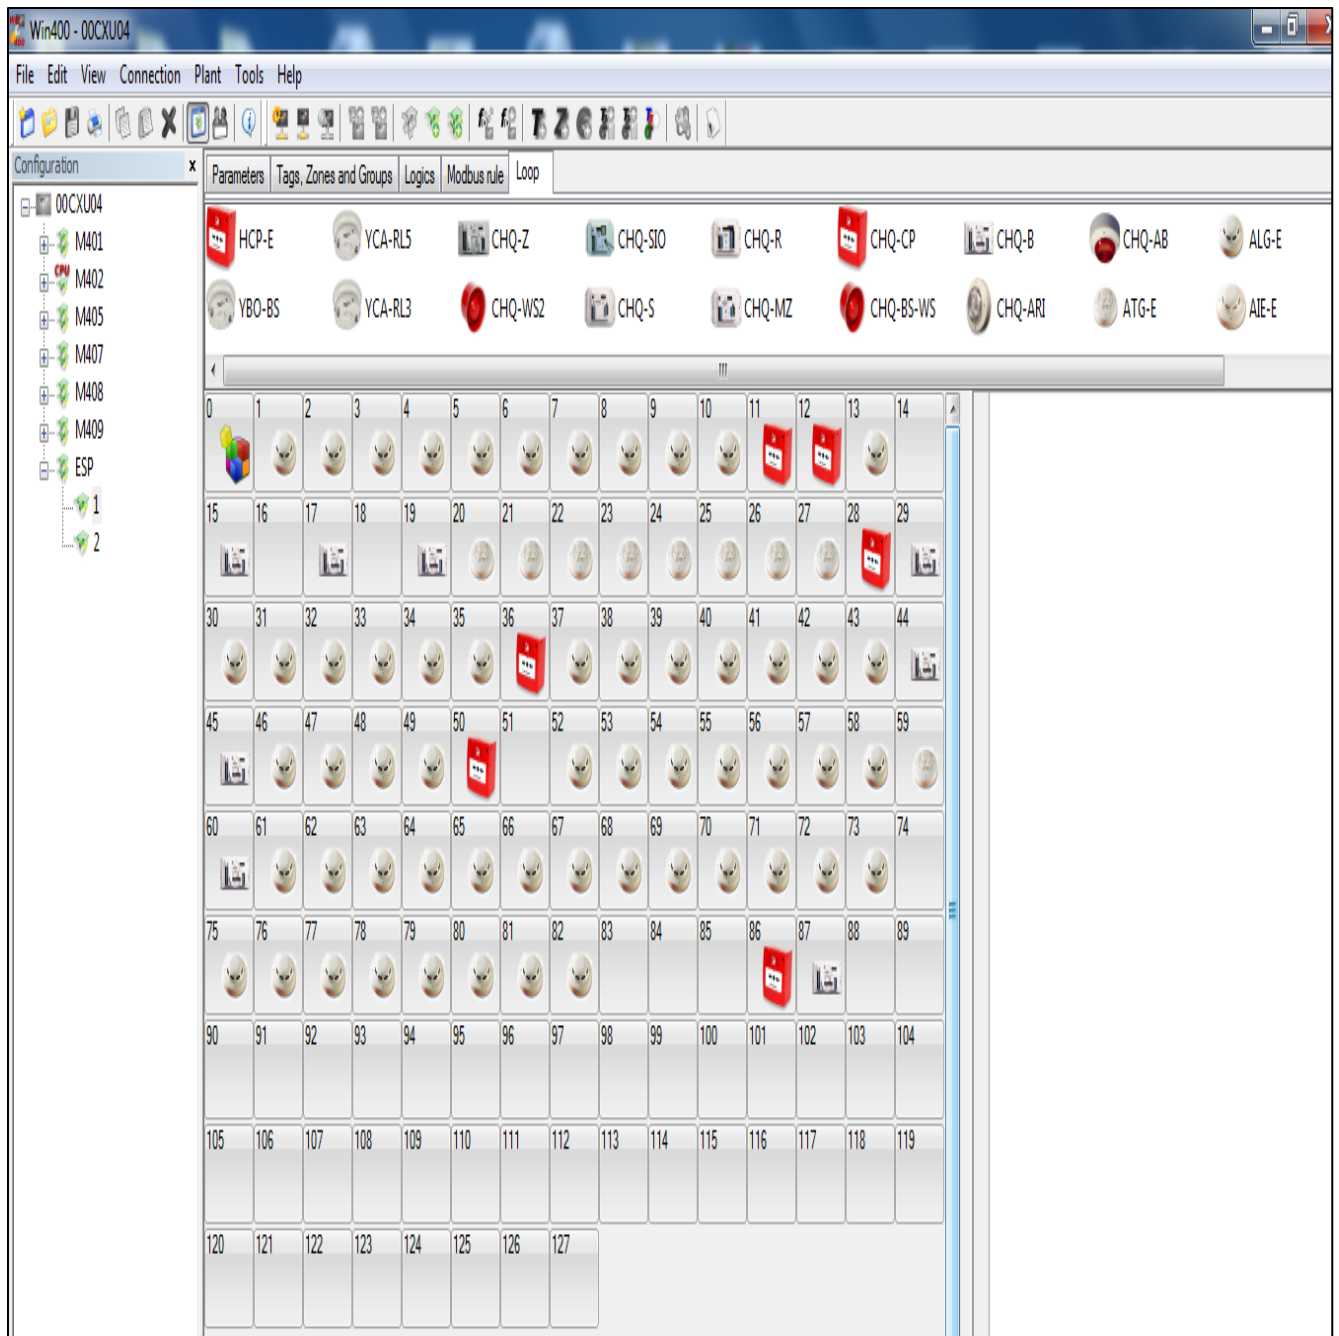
Win400 - 00CXU04

File Edit View Connection Plant Tools Help

Configuration ×

00CXU04
M401
CPU M402
M405
M407
M408
M409
ESP
1
2

Parameters | Tags, Zones and Groups | Logics | Modbus rule | Loop

HCP-E YCA-RL5 CHQ-Z CHQ-SIO CHQ-R CHQ-CP CHQ-B CHQ-AB ALG-E
YBO-BS YCA-RL3 CHQ-WS2 CHQ-S CHQ-MZ CHQ-BS-WS CHQ-ARI ATG-E AIE-E

0 1 2 3 4 5 6 7 8 9 10 11 12 13 14
15 16 17 18 19 20 21 22 23 24 25 26 27 28 29
30 31 32 33 34 35 36 37 38 39 40 41 42 43 44
45 46 47 48 49 50 51 52 53 54 55 56 57 58 59
60 61 62 63 64 65 66 67 68 69 70 71 72 73 74
75 76 77 78 79 80 81 82 83 84 85 86 87 88 89
90 91 92 93 94 95 96 97 98 99 100 101 102 103 104
105 106 107 108 109 110 111 112 113 114 115 116 117 118 119
120 121 122 123 124 125 126 127